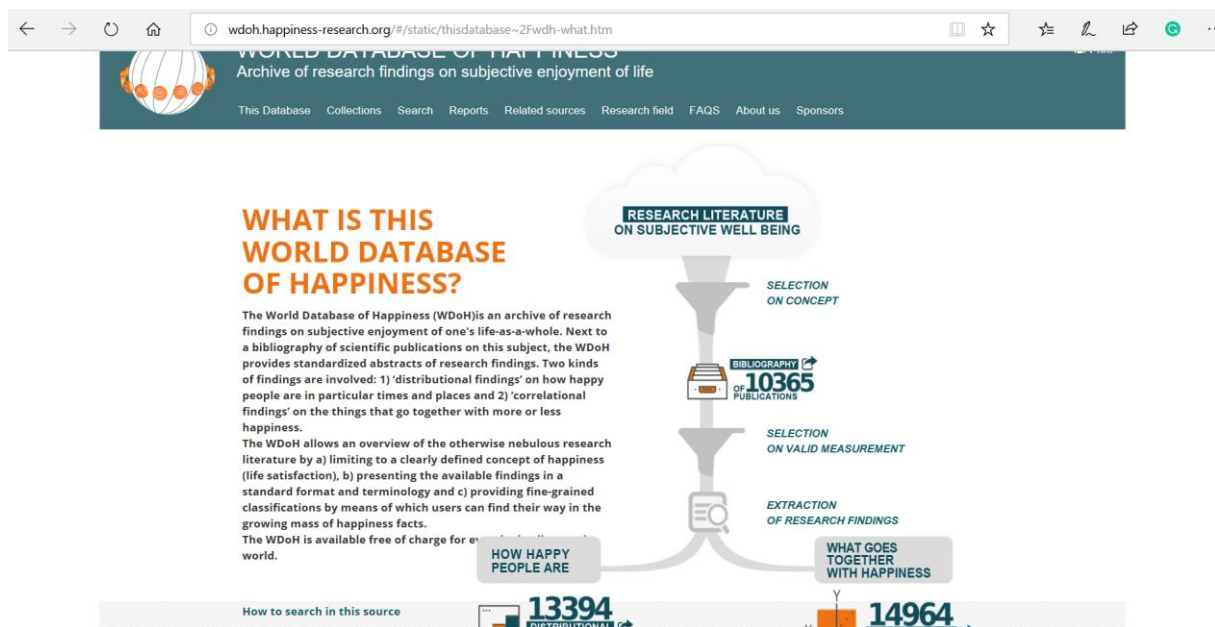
wdoh.happiness-research.org/#/static/thisdatabase~2Fwdh-what.htm

WORLD DATABASE OF HAPPINESS
Archive of research findings on subjective enjoyment of life

This Database Collections Search Reports Related sources Research field FAQS About us Sponsors

WHAT IS THIS WORLD DATABASE OF HAPPINESS?

The World Database of Happiness (WDoH)is an archive of research findings on subjective enjoyment of one's life-as-a-whole. Next to a bibliography of scientific publications on this subject, the WDoH provides standardized abstracts of research findings. Two kinds of findings are involved: 1) 'distributional findings' on how happy people are in particular times and places and 2) 'correlational findings' on the things that go together with more or less happiness.
The WDoH allows an overview of the otherwise nebulous research literature by a) limiting to a clearly defined concept of happiness (life satisfaction), b) presenting the available findings in a standard format and terminology and c) providing fine-grained classifications by means of which users can find their way in the growing mass of happiness facts.
The WDoH is available free of charge for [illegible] world.

RESEARCH LITERATURE ON SUBJECTIVE WELL BEING

SELECTION ON CONCEPT

BIBLIOGRAPHY OF 10365 PUBLICATIONS

SELECTION ON VALID MEASUREMENT

EXTRACTION OF RESEARCH FINDINGS

HOW HAPPY PEOPLE ARE

WHAT GOES TOGETHER WITH HAPPINESS

How to search in this source

13394 DISTRIBUTIONAL

14964